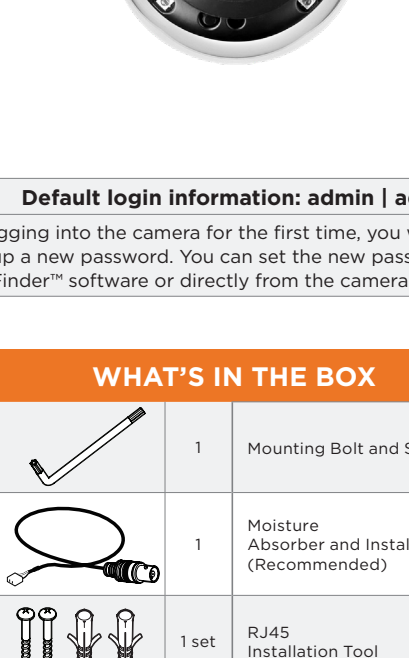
Default login information: admin | a

gging into the camera for the first time, you v p a new password. You can set the new pass inder™ software or directly from the camera

WHAT'S IN THE BOX

|  |  |  |
|---|---|---|
|  | 1 | Mounting Bolt and S |
|  | 1 | Moisture Absorber and Instal (Recommended) |
|  | 1 set | RJ45 Installation Tool |